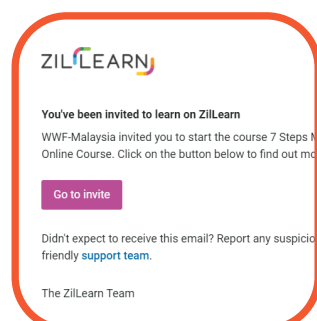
ZILLEARN

You've been invited to learn on ZilLearn

WWF-Malaysia invited you to start the course 7 Steps M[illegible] Online Course. Click on the button below to find out mo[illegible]

Go to invite

Didn't expect to receive this email? Report any suspicio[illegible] friendly support team.

The ZilLearn Team